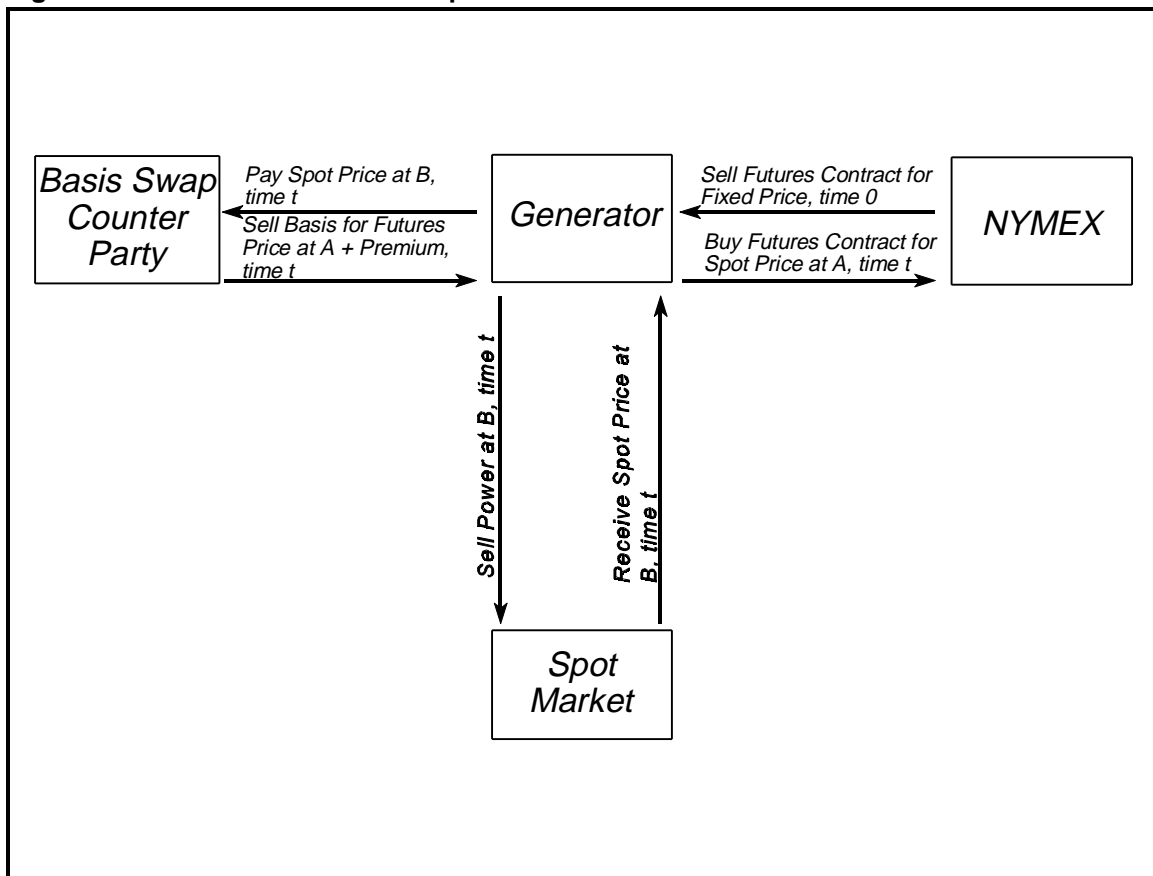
Basis Swap Counter Party

Pay Spot Price at B, time t

Sell Basis for Futures Price at A + Premium, time t

Generator

Sell Futures Contract for Fixed Price, time 0

Buy Futures Contract for Spot Price at A, time t

NYMEX

Sell Power at B, time t

Receive Spot Price at B, time t

Spot Market